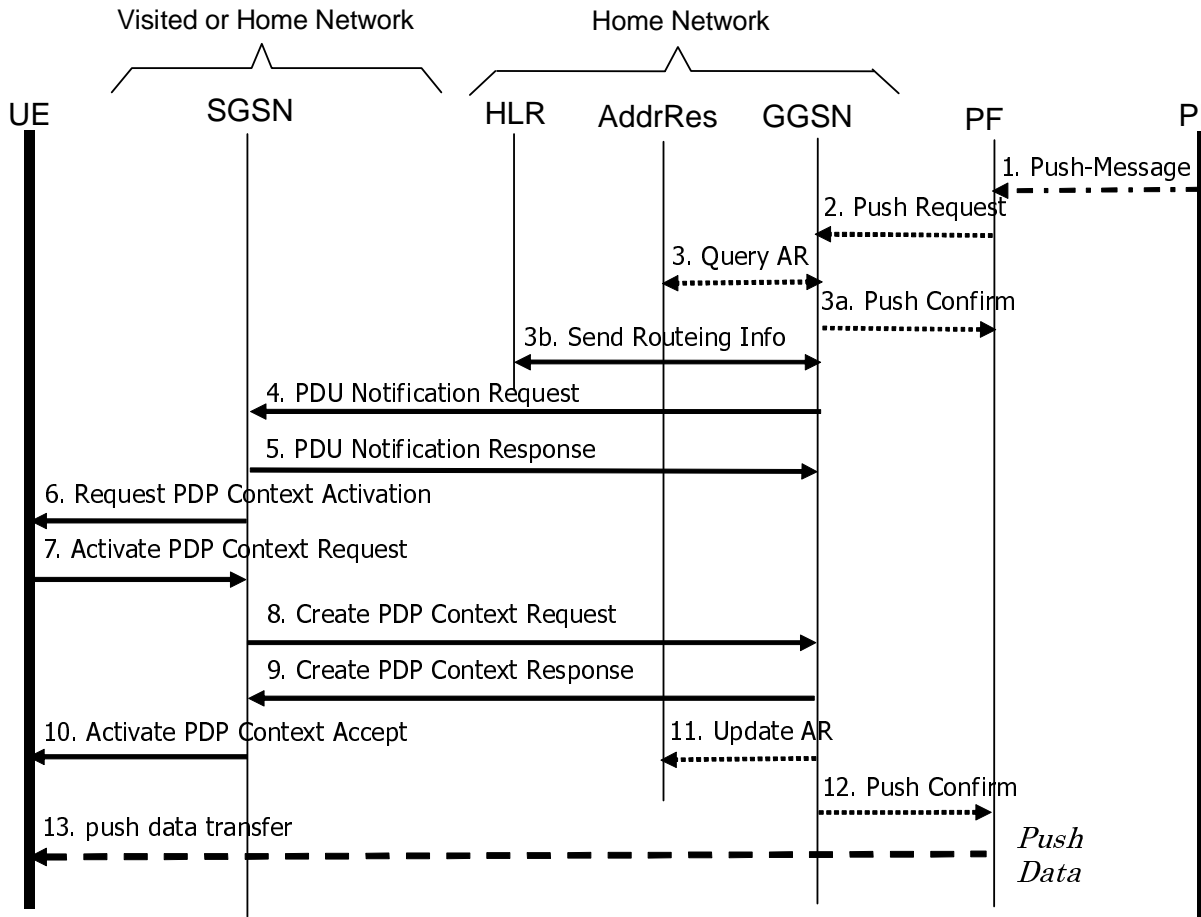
Visited or Home Network

Home Network

UE

SGSN

HLR

AddrRes

GGSN

PF

P

1. Push-Message

2. Push Request

3. Query AR

3a. Push Confirm

3b. Send Routeing Info

4. PDU Notification Request

5. PDU Notification Response

6. Request PDP Context Activation

7. Activate PDP Context Request

8. Create PDP Context Request

9. Create PDP Context Response

10. Activate PDP Context Accept

11. Update AR

12. Push Confirm

13. push data transfer

Push Data